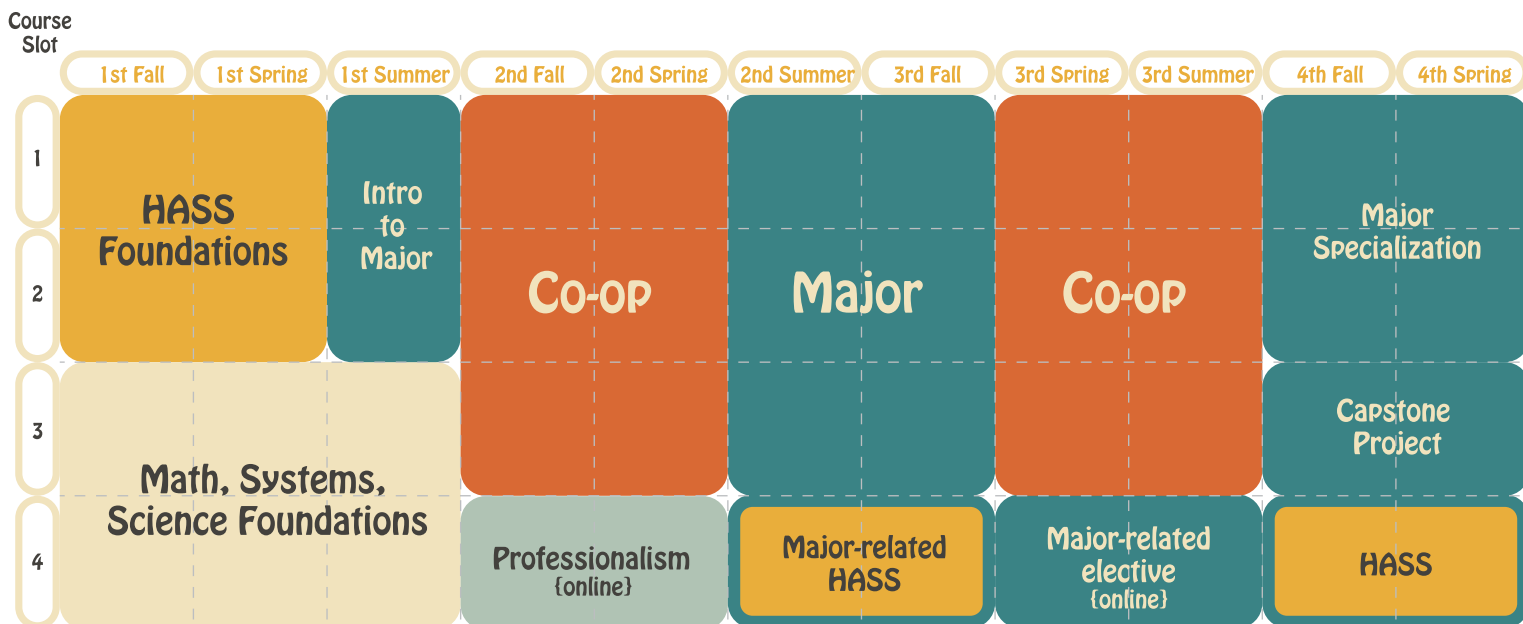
| Course Slot | 1st Fall | 1st Spring | 1st Summer | 2nd Fall | 2nd Spring | 2nd Summer | 3rd Fall | 3rd Spring | 3rd Summer | 4th Fall | 4th Spring |
|---|---|---|---|---|---|---|---|---|---|---|---|
| 1 | HASS Foundations | | Intro to Major | Co-op | | Major | | Co-op | | Major Specialization | |
| 2 | | | | | | | | | | | |
| 3 | Math, Systems, Science Foundations | | | | | | | | | Capstone Project | |
| 4 | | | | Professionalism {online} | | Major-related HASS | | Major-related elective {online} | | HASS | |